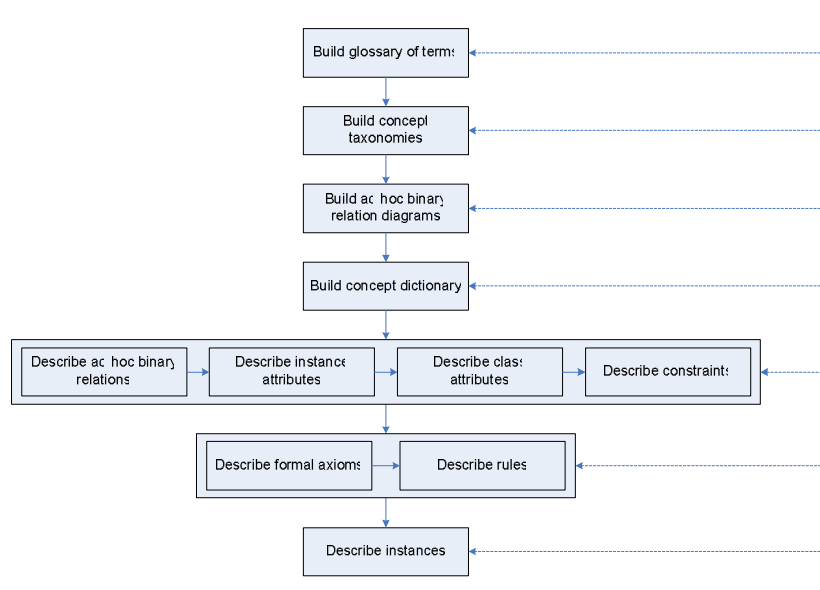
Build glossary of terms

Build concept taxonomies

Build ad hoc binary relation diagrams

Build concept dictionary

Describe ad hoc binary relations

Describe instance attributes

Describe class attributes

Describe constraints

Describe formal axioms

Describe rules

Describe instances